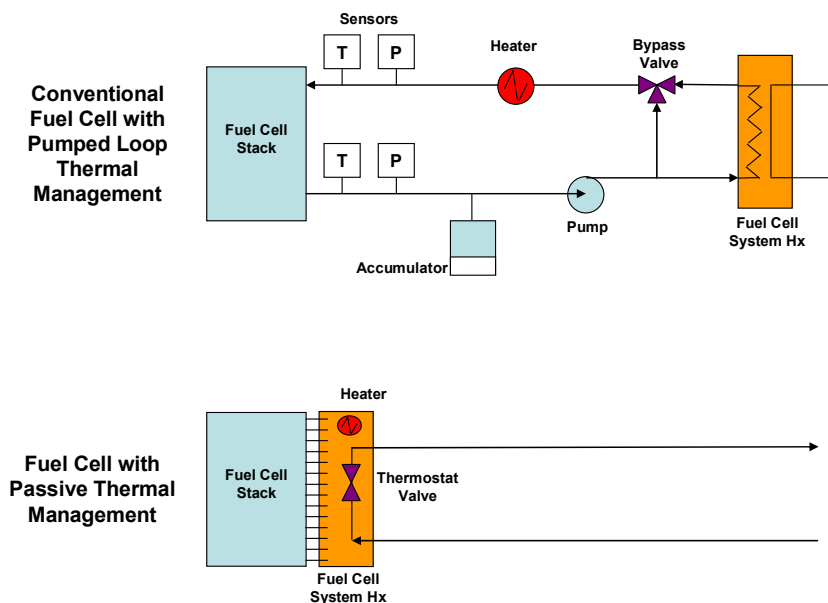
Conventional Fuel Cell with Pumped Loop Thermal Management

Sensors

T

P

Heater

Bypass Valve

Fuel Cell Stack

T

P

Pump

Fuel Cell System Hx

Accumulator

Fuel Cell with Passive Thermal Management

Heater

Fuel Cell Stack

Thermostat Valve

Fuel Cell System Hx